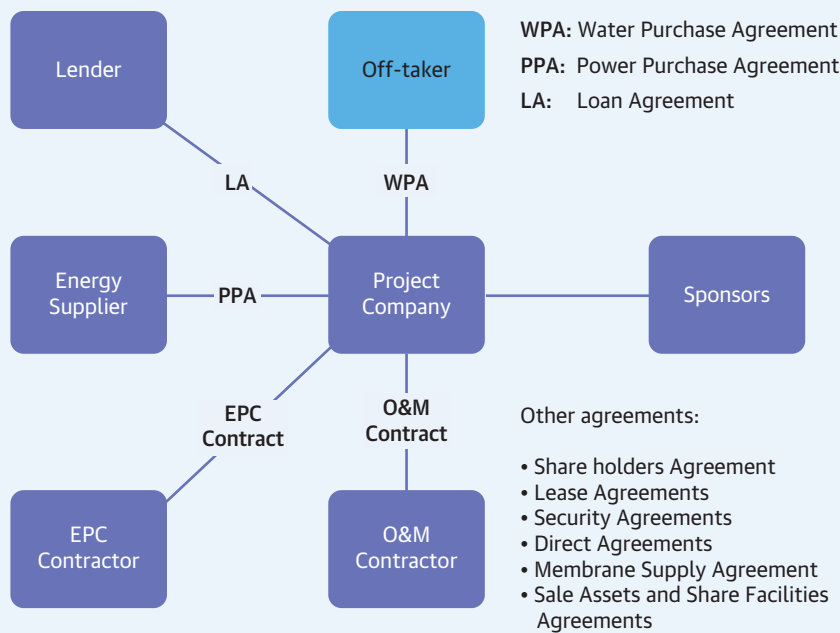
Lender

Off-taker

WPA: Water Purchase Agreement
PPA: Power Purchase Agreement
LA: Loan Agreement

LA

WPA

Energy Supplier

PPA

Project Company

Sponsors

EPC Contract

O&M Contract

Other agreements:

• Share holders Agreement
• Lease Agreements
• Security Agreements
• Direct Agreements
• Membrane Supply Agreement
• Sale Assets and Share Facilities Agreements

EPC Contractor

O&M Contractor